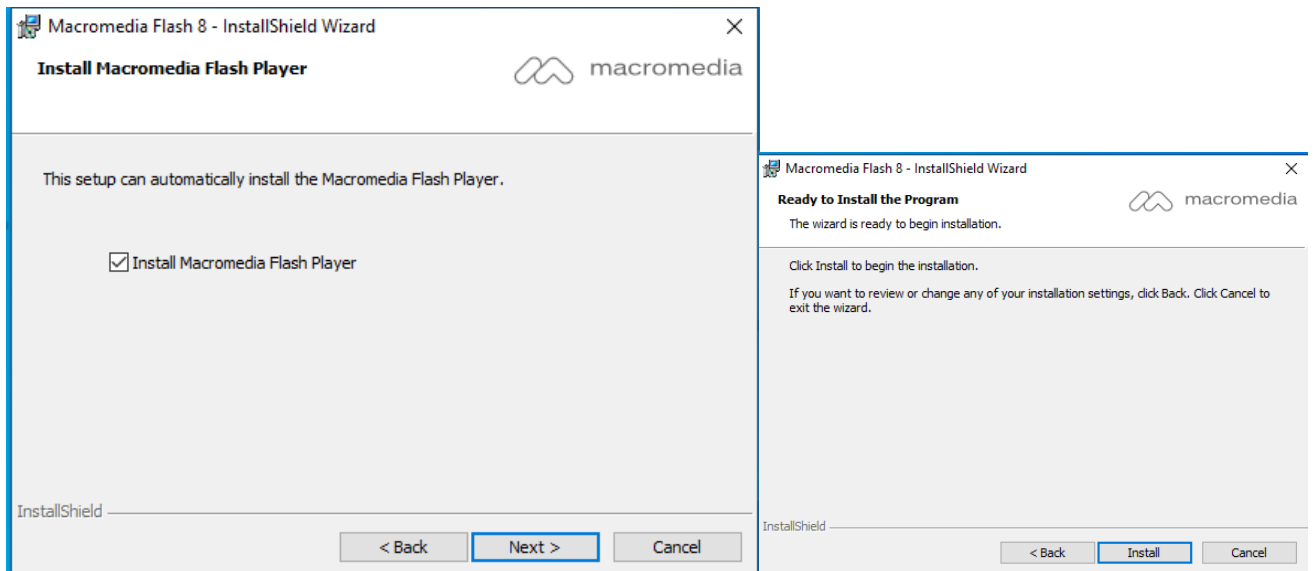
Macromedia Flash 8 - InstallShield Wizard
×
Install Macromedia Flash Player
macromedia

This setup can automatically install the Macromedia Flash Player.

Install Macromedia Flash Player

InstallShield
< Back
Next >
Cancel

Macromedia Flash 8 - InstallShield Wizard
×
Ready to Install the Program
The wizard is ready to begin installation.
macromedia

Click Install to begin the installation.

If you want to review or change any of your installation settings, click Back. Click Cancel to exit the wizard.

InstallShield
< Back
Install
Cancel